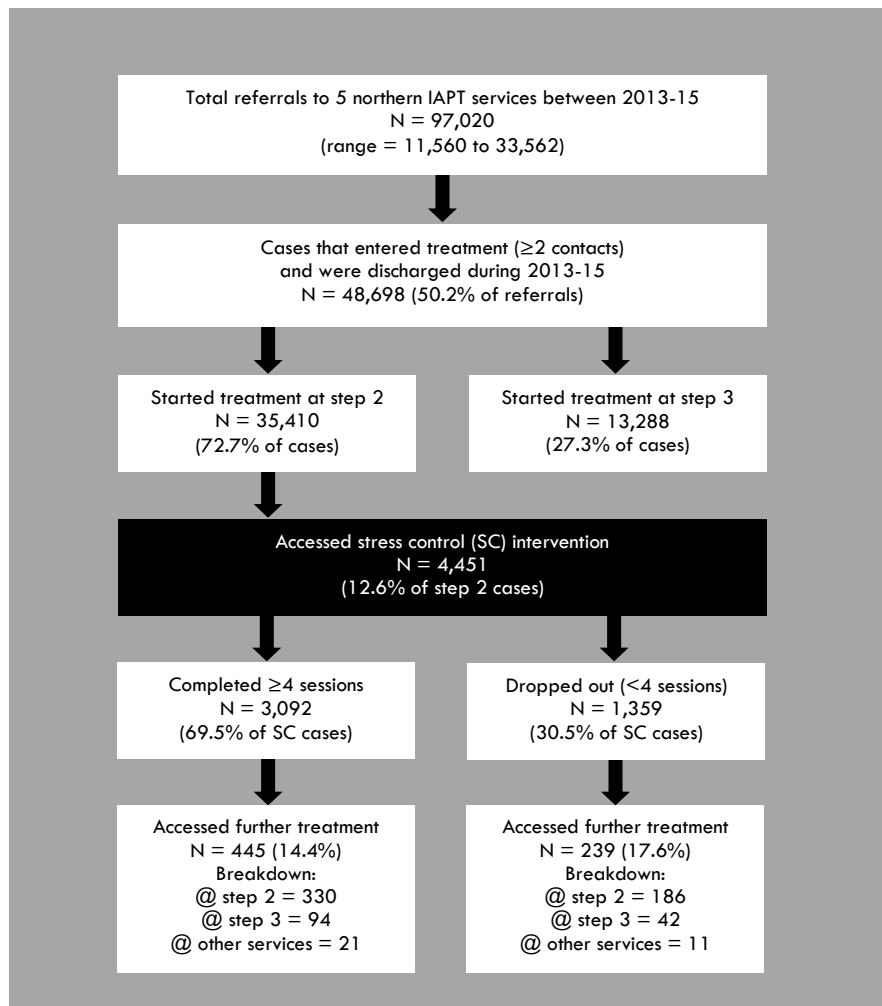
Total referrals to 5 northern IAPT services between 2013-15
N = 97,020
(range = 11,560 to 33,562)

Cases that entered treatment (≥2 contacts)
and were discharged during 2013-15
N = 48,698 (50.2% of referrals)

Started treatment at step 2
N = 35,410
(72.7% of cases)

Started treatment at step 3
N = 13,288
(27.3% of cases)

Accessed stress control (SC) intervention
N = 4,451
(12.6% of step 2 cases)

Completed ≥4 sessions
N = 3,092
(69.5% of SC cases)

Dropped out (<4 sessions)
N = 1,359
(30.5% of SC cases)

Accessed further treatment
N = 445 (14.4%)
Breakdown:
@ step 2 = 330
@ step 3 = 94
@ other services = 21

Accessed further treatment
N = 239 (17.6%)
Breakdown:
@ step 2 = 186
@ step 3 = 42
@ other services = 11